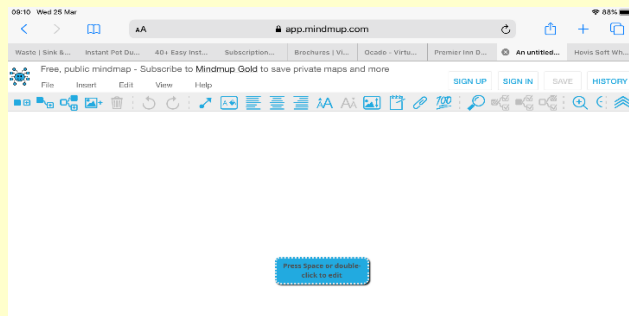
09:10 Wed 25 Mar

88%

AA

app.mindmup.com

Waste | Sink &...

Instant Pot Du...

40+ Easy Inst...

Subscription...

Brochures | Vi...

Ocado - Virtu...

Premier Inn D...

An untitled...

Hovis Soft Wh...

Free, public mindmap - Subscribe to Mindmup Gold to save private maps and more

File Insert Edit View Help

SIGN UP

SIGN IN

SAVE

HISTORY

Press Space or double-click to edit